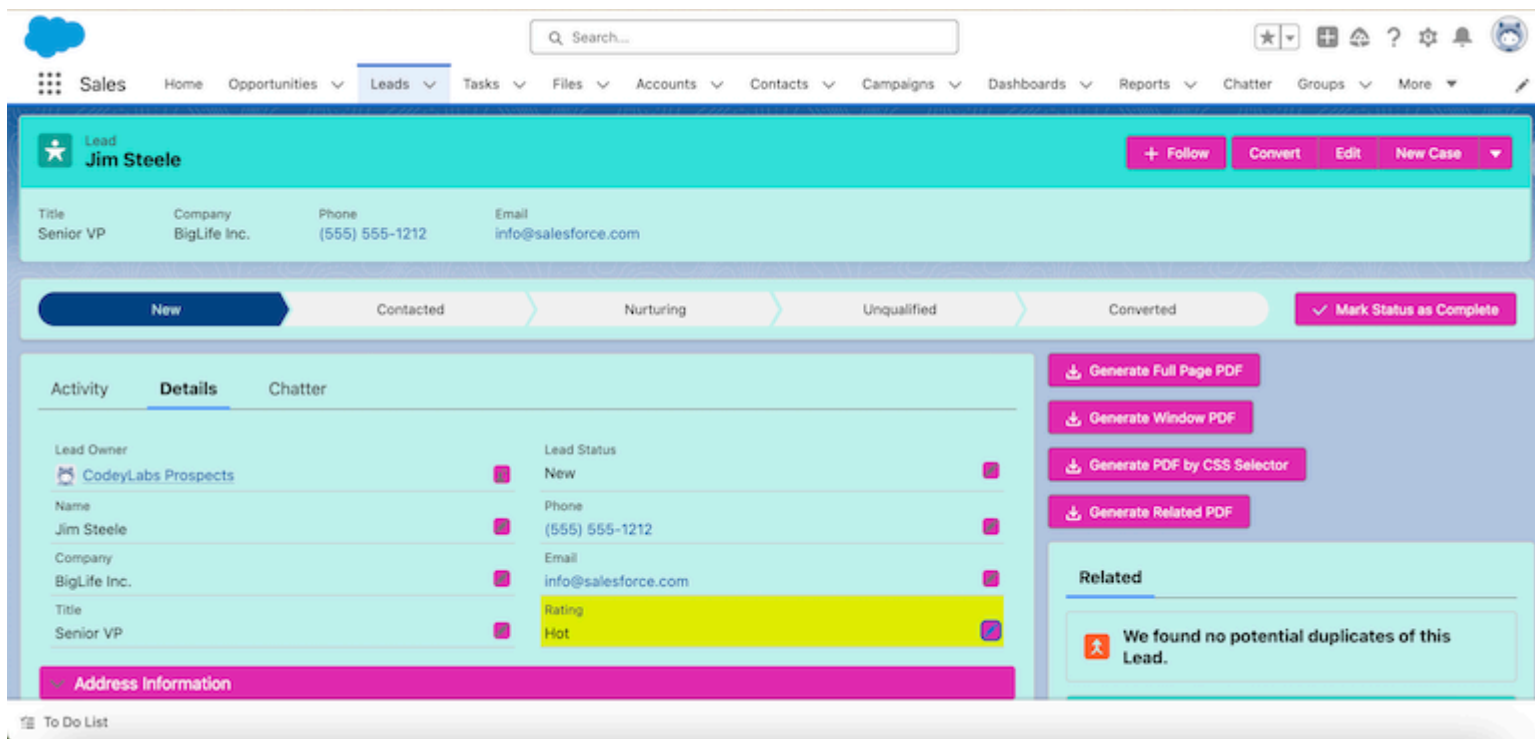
Search...

Sales Home Opportunities Leads Tasks Files Accounts Contacts Campaigns Dashboards Reports Chatter Groups More

Lead
Jim Steele

+ Follow Convert Edit New Case

Title
Senior VP

Company
BigLife Inc.

Phone
(555) 555-1212

Email
info@salesforce.com

New Contacted Nurturing Unqualified Converted

Mark Status as Complete

Activity Details Chatter

Lead Owner
CodeyLabs Prospects

Lead Status
New

Name
Jim Steele

Phone
(555) 555-1212

Company
BigLife Inc.

Email
info@salesforce.com

Title
Senior VP

Rating
Hot

Address Information

Generate Full Page PDF

Generate Window PDF

Generate PDF by CSS Selector

Generate Related PDF

Related

We found no potential duplicates of this Lead.

To Do List